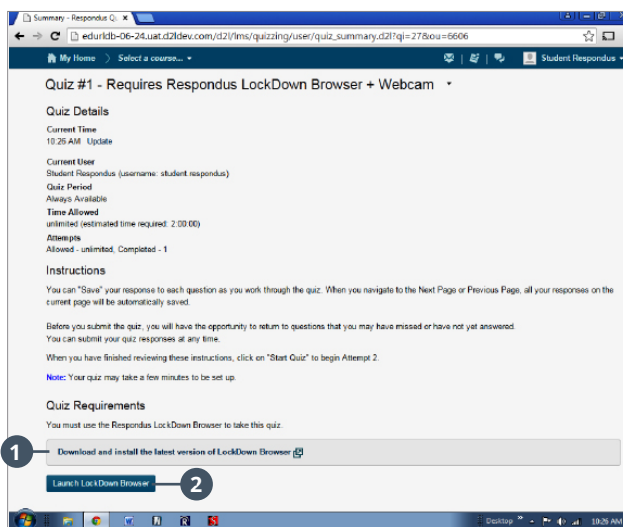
Summary - Respondus Q ×

edurldb-06-24.uat.d2ldev.com/d2l/lms/quizzing/user/quiz_summary.d2l?qi=27&ou=6606

My Home   Select a course...   Student Respondus

Quiz #1 - Requires Respondus LockDown Browser + Webcam

Quiz Details

Current Time
10:26 AM Update

Current User
Student Respondus (username: student.respondus)

Quiz Period
Always Available

Time Allowed
unlimited (estimated time required: 2:00:00)

Attempts
Allowed - unlimited, Completed - 1

Instructions

You can "Save" your response to each question as you work through the quiz. When you navigate to the Next Page or Previous Page, all your responses on the current page will be automatically saved.

Before you submit the quiz, you will have the opportunity to return to questions that you may have missed or have not yet answered.
You can submit your quiz responses at any time.

When you have finished reviewing these instructions, click on "Start Quiz" to begin Attempt 2.

Note: Your quiz may take a few minutes to be set up.

Quiz Requirements

You must use the Respondus LockDown Browser to take this quiz.

1

Download and install the latest version of LockDown Browser

Launch LockDown Browser

2

Desktop 10:26 AM